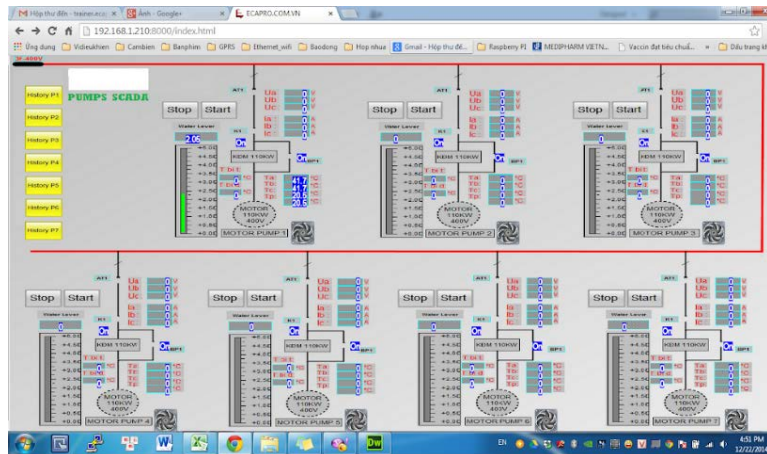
Hộp thư đến - trainer.eco | Ảnh - Google+ | ECAPRO.COM.VN

192.168.1.210:8000/index.html

Ứng dụng | Vidieukhien | Cambien | Banphim | GPRS | Ethernet_wifi | Baodong | Hop nhua | Gmail - Hộp thư đế... | Raspberry PI | MEDIPHARM VIETN... | Vaccin đạt tiêu chuẩ... | Dấu trang kh

History P1
History P2
History P3
History P4
History P5
History P6
History P7

PUMPS SCADA

Stop Start
AT1
Ua V
Ub V
Uc V
Ia A
Ib A
Ic A
Water Lever
2.05
K1
On
KDM 110KW
BP1
On
T bi 1
Ta 41.7 °C
Tb 41.7 °C
Tc 20.5 °C
Tp 20.5 °C
+5.00 +4.50 +4.00 +3.50 +3.00 +2.50 +2.00 +1.50 +1.00 +0.50 +0.00
MOTOR 110KW 400V
MOTOR PUMP 1

Stop Start
Water Lever
KDM 110KW
MOTOR 110KW 400V
MOTOR PUMP 2

Stop Start
Water Lever
KDM 110KW
MOTOR 110KW 400V
MOTOR PUMP 3

Stop Start
Water Lever
KDM 110KW
MOTOR 110KW 400V
MOTOR PUMP 4

Stop Start
Water Lever
KDM 110KW
MOTOR 110KW 400V
MOTOR PUMP 5

Stop Start
Water Lever
KDM 110KW
MOTOR 110KW 400V
MOTOR PUMP 6

Stop Start
Water Lever
KDM 110KW
MOTOR 110KW 400V
MOTOR PUMP 7

EN 4:51 PM 12/22/2014